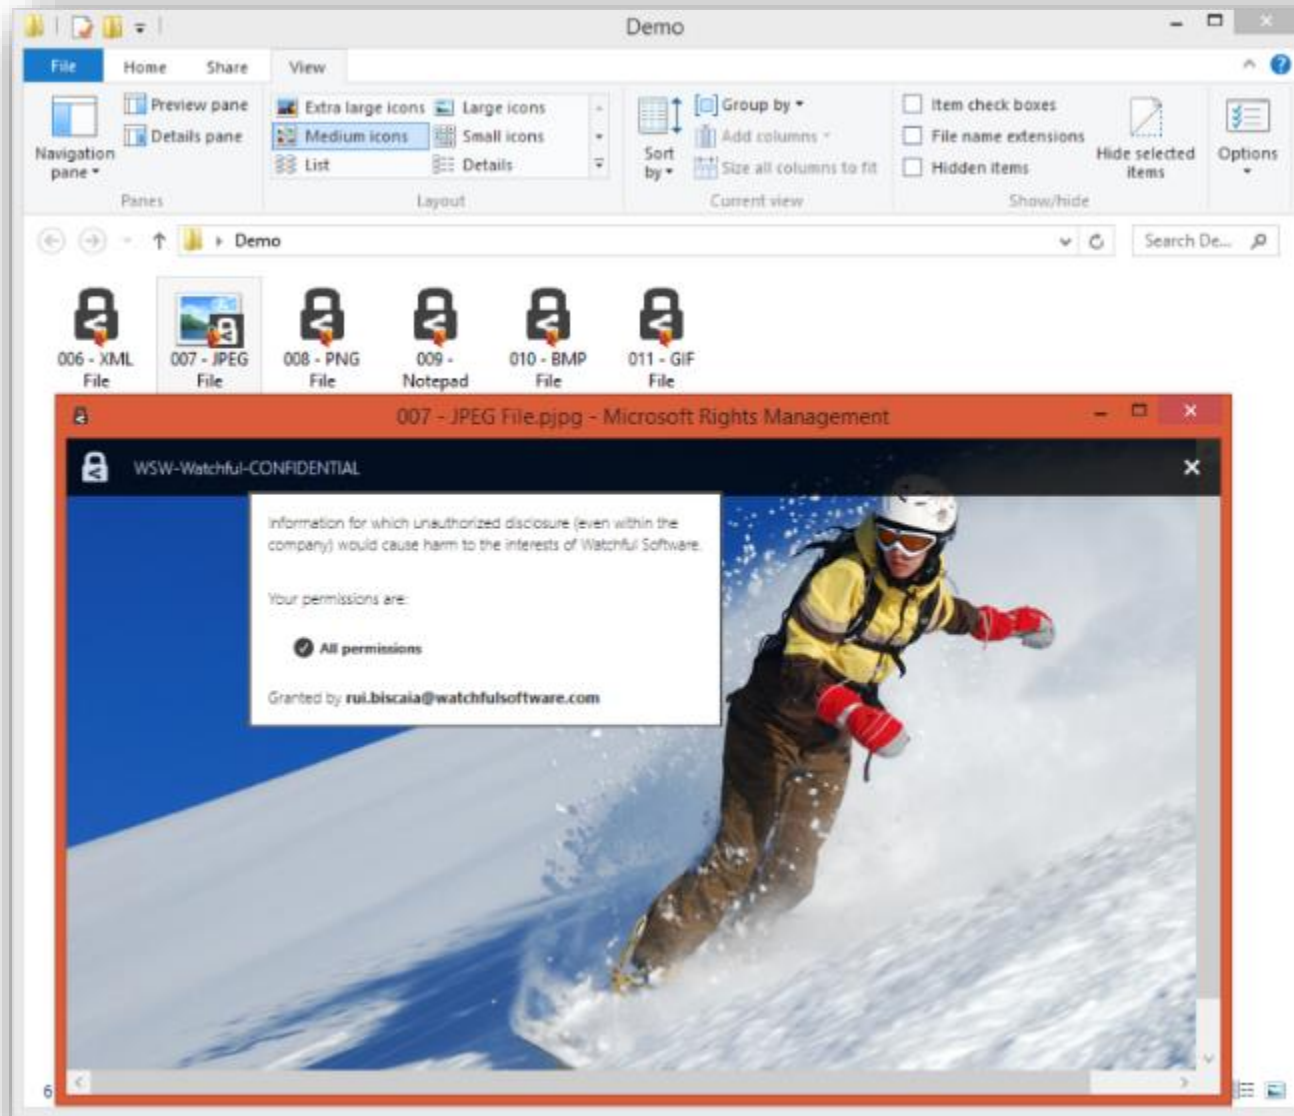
Demo

File Home Share View

Navigation pane

Preview pane
Details pane

Panes

Extra large icons
Large icons
Medium icons
Small icons
List
Details

Layout

Sort by

Group by
Add columns
Size all columns to fit

Current view

Item check boxes
File name extensions
Hidden items

Hide selected items

Show/hide

Options

Demo

Search De...

006 - XML File
007 - JPEG File
008 - PNG File
009 - Notepad
010 - BMP File
011 - GIF File

007 - JPEG File.pjpg - Microsoft Rights Management

WSW-Watchful-CONFIDENTIAL

Information for which unauthorized disclosure (even within the company) would cause harm to the interests of Watchful Software.

Your permissions are:

All permissions

Granted by rui.biscaia@watchfulsoftware.com

6